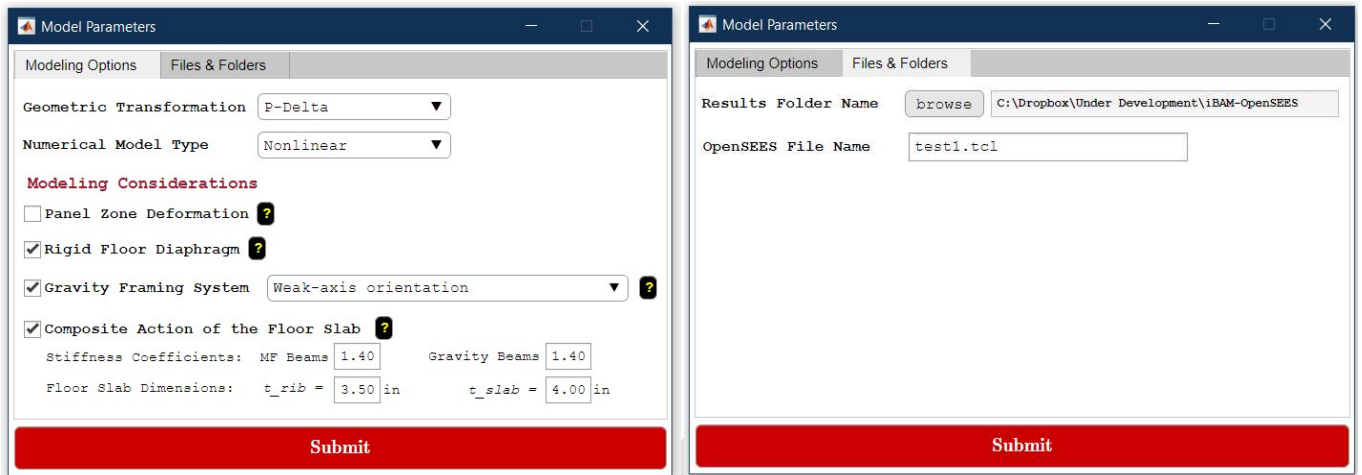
Model Parameters

Modeling Options | Files & Folders

Geometric Transformation P-Delta

Numerical Model Type Nonlinear

Modeling Considerations

Panel Zone Deformation ?

Rigid Floor Diaphragm ?

Gravity Framing System Weak-axis orientation ?

Composite Action of the Floor Slab ?

Stiffness Coefficients: MF Beams 1.40 Gravity Beams 1.40

Floor Slab Dimensions: t_rib = 3.50 in t_slab = 4.00 in

Submit

Model Parameters

Modeling Options | Files & Folders

Results Folder Name browse C:\Dropbox\Under Development\iBAM-OpenSEES

OpenSEES File Name test1.tcl

Submit